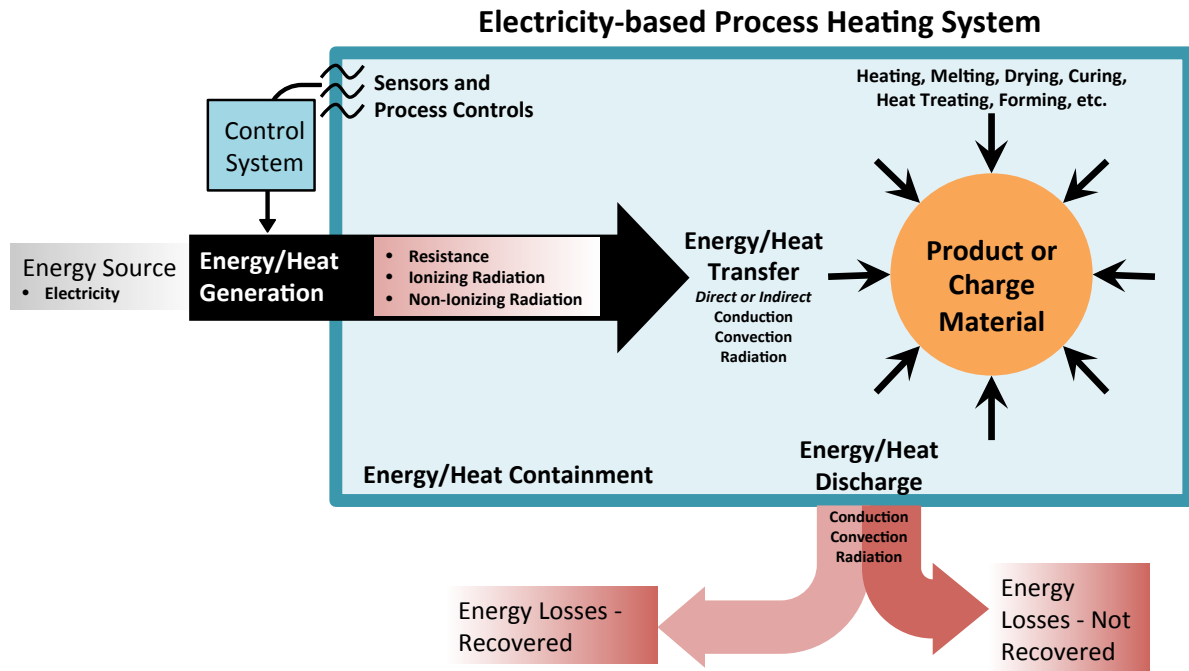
Electricity-based Process Heating System

Sensors and Process Controls

Control System

Heating, Melting, Drying, Curing, Heat Treating, Forming, etc.

Energy Source
• Electricity

Energy/Heat Generation

• Resistance
• Ionizing Radiation
• Non-Ionizing Radiation

Energy/Heat Transfer
Direct or Indirect
Conduction
Convection
Radiation

Product or Charge Material

Energy/Heat Containment

Energy/Heat Discharge

Conduction
Convection
Radiation

Energy Losses - Recovered

Energy Losses - Not Recovered